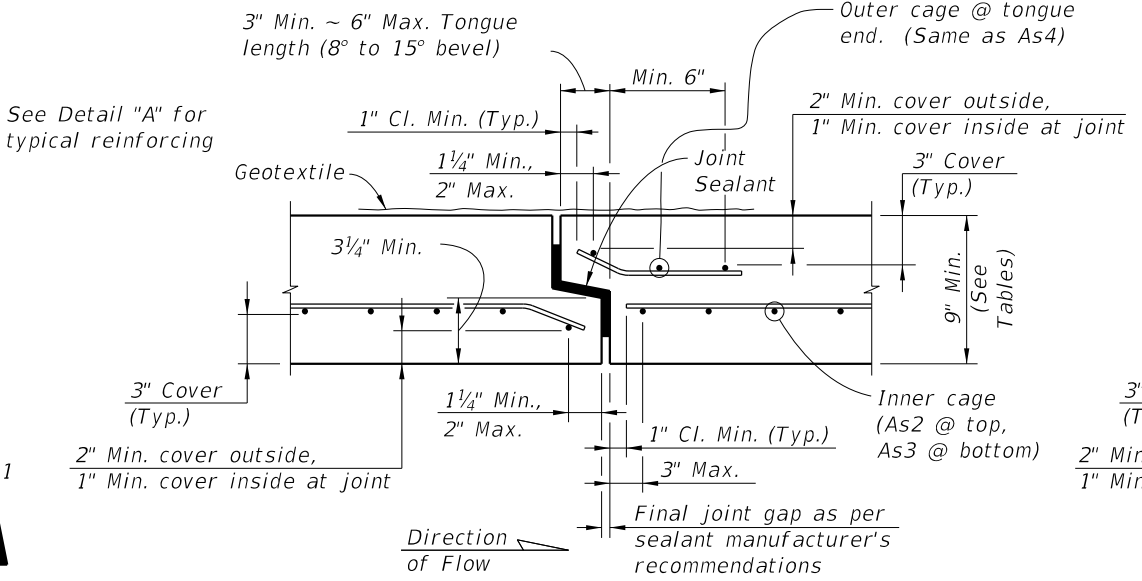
3" Min. ~ 6" Max. Tongue length (8° to 15° bevel)

Outer cage @ tongue end. (Same as As4)

See Detail "A" for typical reinforcing

Min. 6"

1" Cl. Min. (Typ.)

2" Min. cover outside, 1" Min. cover inside at joint

$1\frac{1}{4}$" Min., 2" Max.

Joint Sealant

Geotextile

3" Cover (Typ.)

$3\frac{1}{4}$" Min.

9" Min. (See Tables)

3" Cover (Typ.)

$1\frac{1}{4}$" Min., 2" Max.

Inner cage (As2 @ top, As3 @ bottom)

1" Cl. Min. (Typ.)

1

2" Min. cover outside, 1" Min. cover inside at joint

3" Max.

Direction of Flow

Final joint gap as per sealant manufacturer's recommendations

3" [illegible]
(T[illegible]

2" Mi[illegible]
1" Mi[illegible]